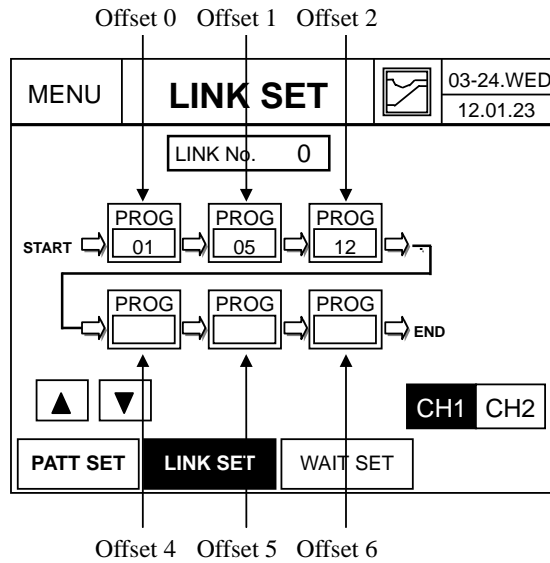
Offset 0 Offset 1 Offset 2

MENU

LINK SET

03-24.WED
12.01.23

LINK No. 0

START

PROG
01

PROG
05

PROG
12

PROG

PROG

PROG

END

▲ ▼

CH1 CH2

PATT SET

LINK SET

WAIT SET

Offset 4 Offset 5 Offset 6